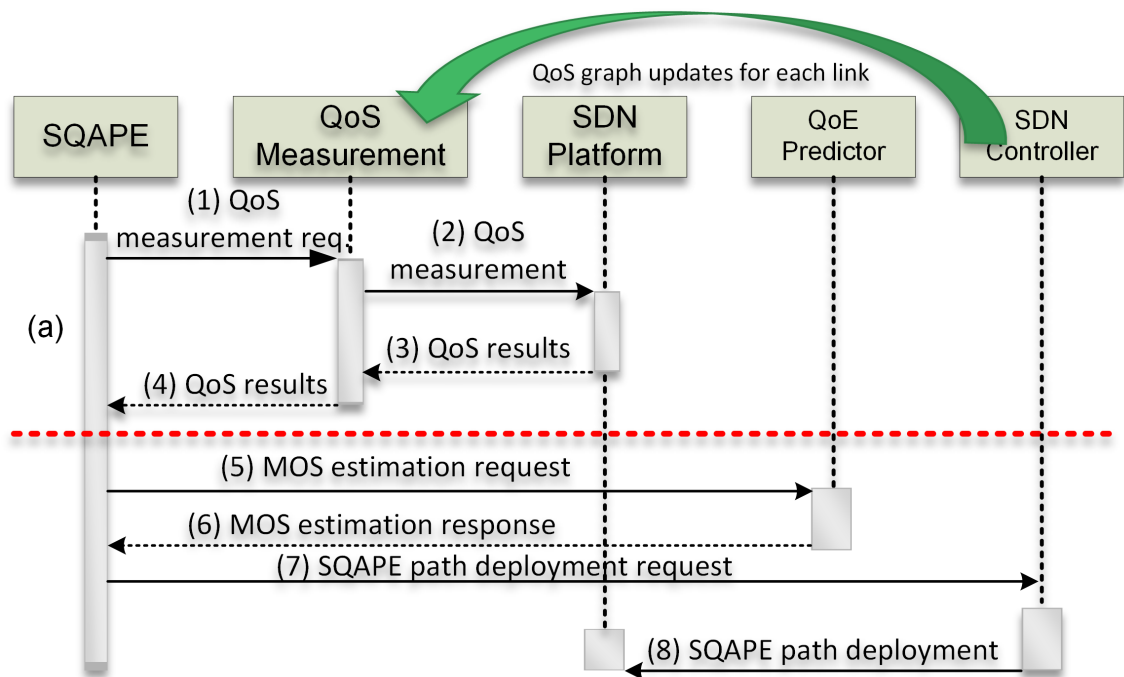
QoS graph updates for each link

SQAPE

QoS Measurement

SDN Platform

QoE Predictor

SDN Controller

(1) QoS measurement req

(2) QoS measurement

(a)

(3) QoS results

(4) QoS results

(5) MOS estimation request

(6) MOS estimation response

(7) SQAPE path deployment request

(8) SQAPE path deployment